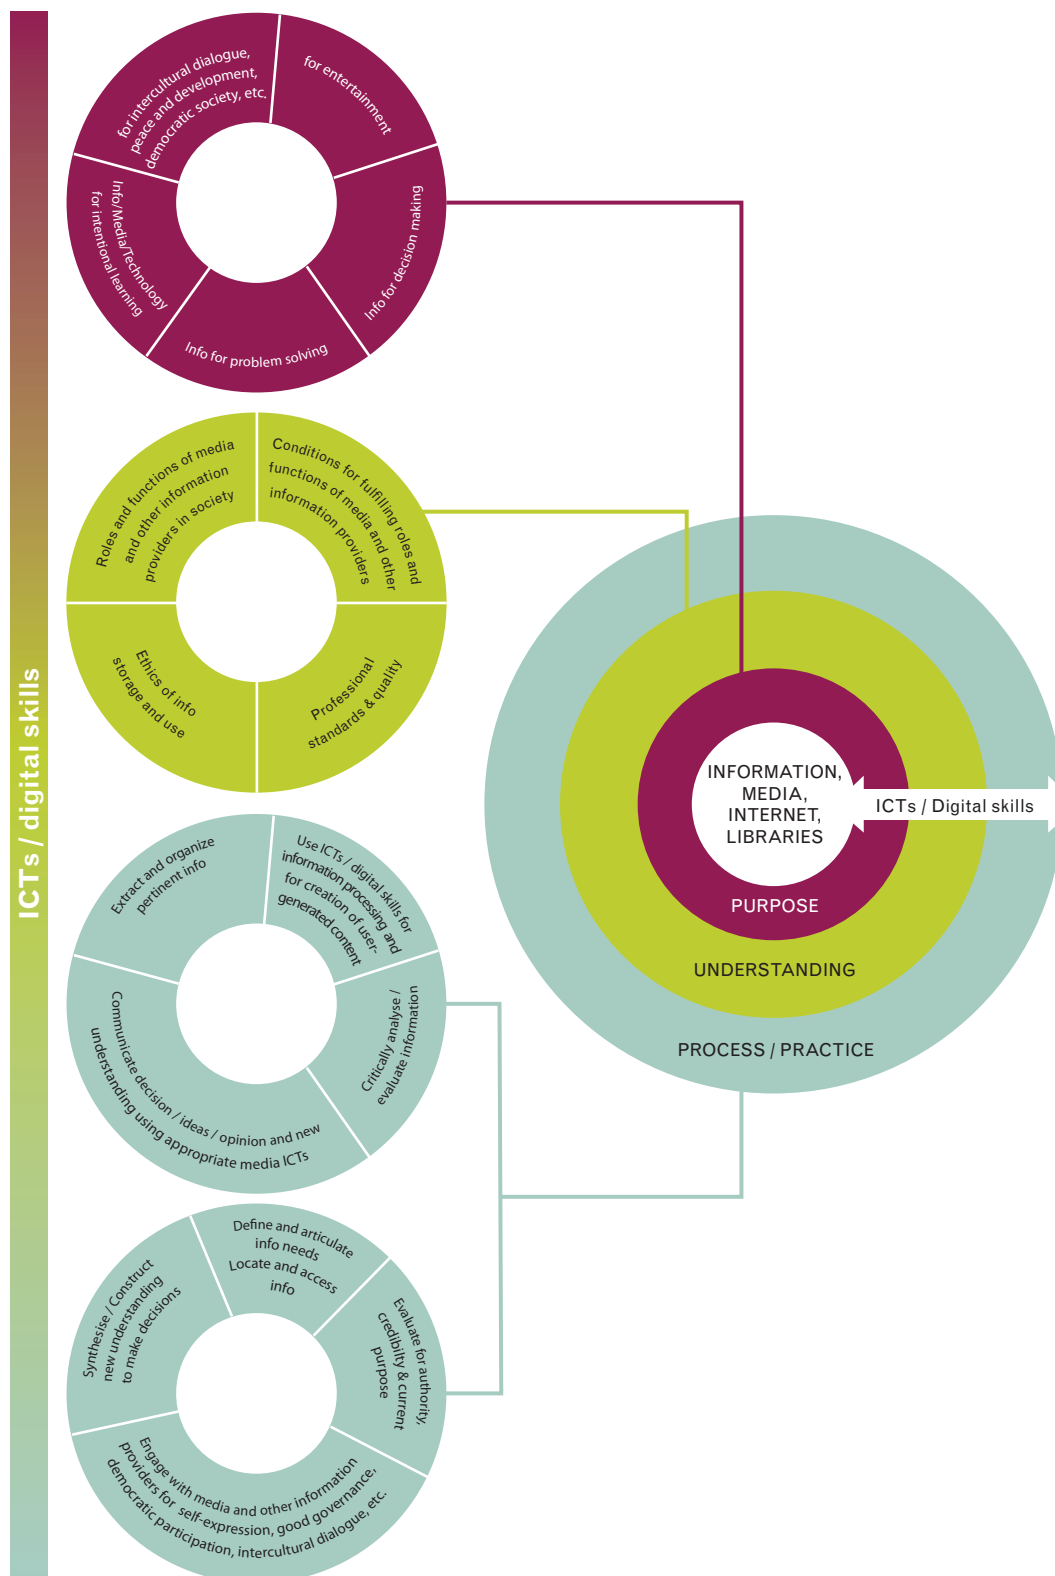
ICTs / digital skills

for intercultural dialogue, peace and development, democratic society, etc.

for entertainment

Info for decision making

Info for problem solving

Info/Media/Technology for intentional learning

Roles and functions of media and other information providers in society

Conditions for fulfilling roles and functions of media and other information providers

Professional standards & quality

Ethics of info storage and use

Extract and organize pertinent info

Use ICTs / digital skills for information processing and for creation of user-generated content

Critically analyse / evaluate information

Communicate decision / ideas / opinion and new understanding using appropriate media ICTs

Define and articulate info needs
Locate and access info

Evaluate for authority, credibility & current purpose

Engage with media and other information providers for self-expression, good governance, democratic participation, intercultural dialogue, etc.

Synthesise / Construct new understanding to make decisions

INFORMATION, MEDIA, INTERNET, LIBRARIES

ICTs / Digital skills

PURPOSE

UNDERSTANDING

PROCESS / PRACTICE